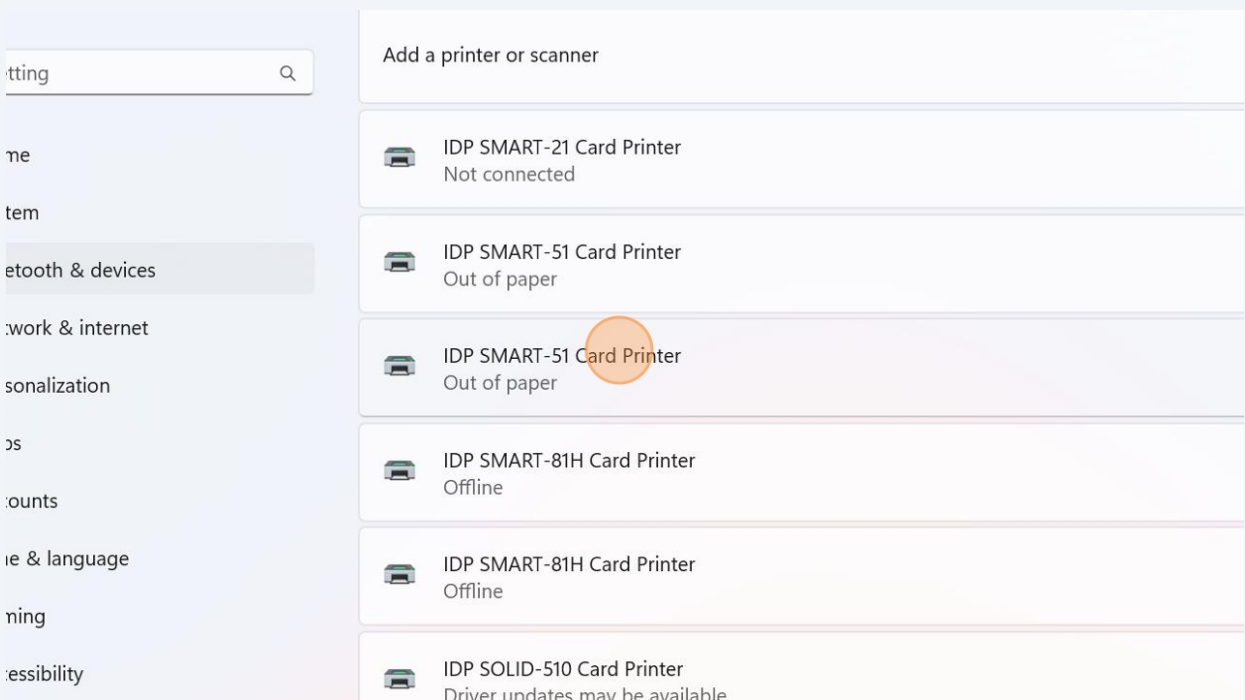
tting

me

tem

etooth & devices

work & internet

sonalization

os

counts

ne & language

ning

cessibility

Add a printer or scanner

IDP SMART-21 Card Printer
Not connected

IDP SMART-51 Card Printer
Out of paper

IDP SMART-51 Card Printer
Out of paper

IDP SMART-81H Card Printer
Offline

IDP SMART-81H Card Printer
Offline

IDP SOLID-510 Card Printer
Driver updates may be available